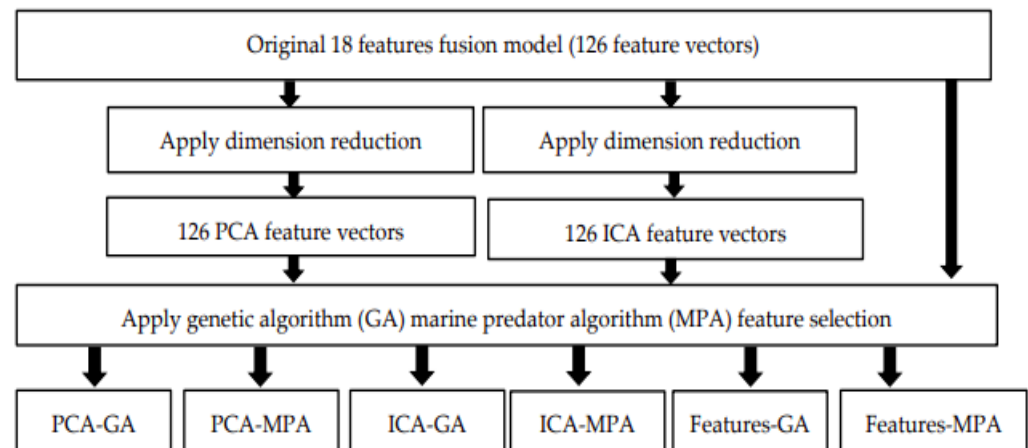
Original 18 features fusion model (126 feature vectors)

Apply dimension reduction

Apply dimension reduction

126 PCA feature vectors

126 ICA feature vectors

Apply genetic algorithm (GA) marine predator algorithm (MPA) feature selection

PCA-GA

PCA-MPA

ICA-GA

ICA-MPA

Features-GA

Features-MPA